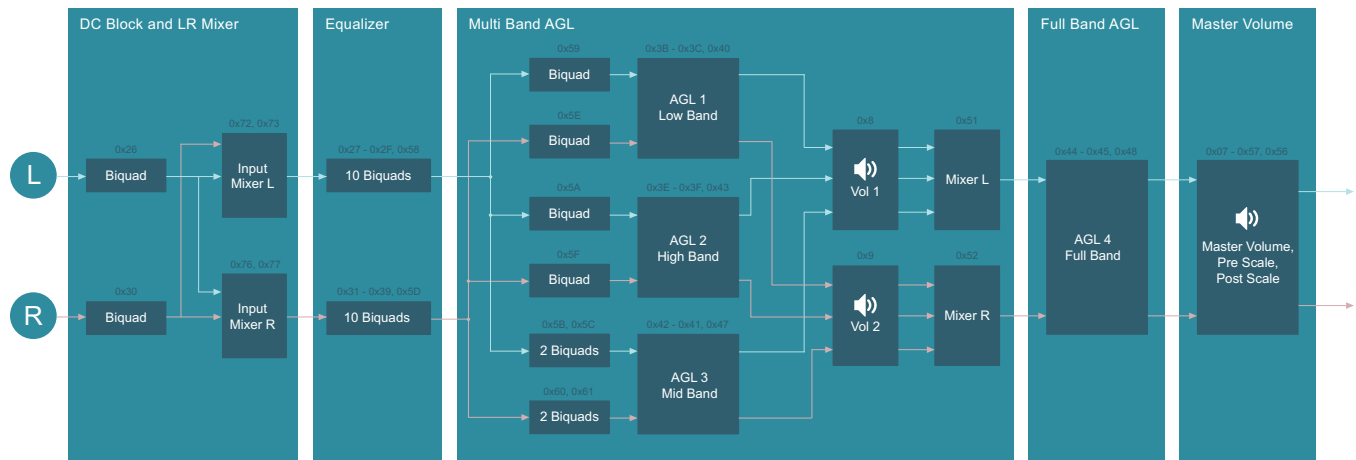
DC Block and LR Mixer

Equalizer

Multi Band AGL

Full Band AGL

Master Volume

L

R

0x26
Biquad

0x30
Biquad

0x72, 0x73
Input Mixer L

0x76, 0x77
Input Mixer R

0x27 - 0x2F, 0x58
10 Biquads

0x31 - 0x39, 0x5D
10 Biquads

0x59
Biquad

0x5E
Biquad

0x5A
Biquad

0x5F
Biquad

0x5B, 0x5C
2 Biquads

0x60, 0x61
2 Biquads

0x3B - 0x3C, 0x40
AGL 1
Low Band

0x3E - 0x3F, 0x43
AGL 2
High Band

0x42 - 0x41, 0x47
AGL 3
Mid Band

0x8
Vol 1

0x9
Vol 2

0x51
Mixer L

0x52
Mixer R

0x44 - 0x45, 0x48
AGL 4
Full Band

0x07 - 0x57, 0x56
Master Volume, Pre Scale, Post Scale